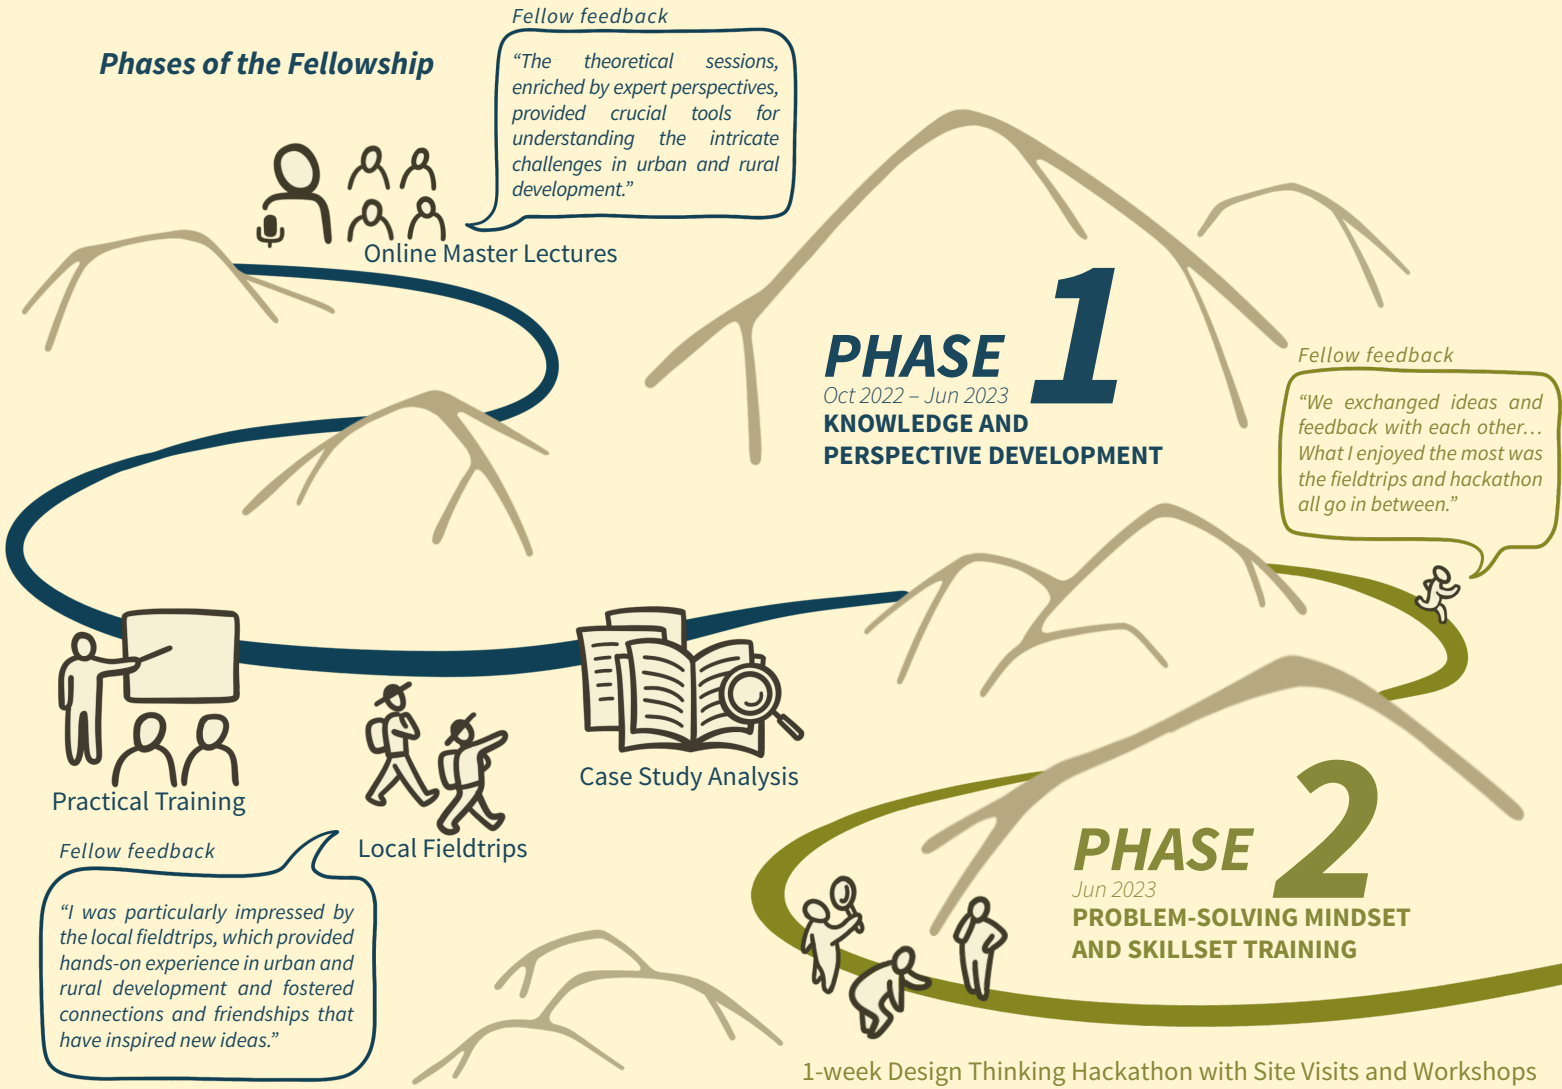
Phases of the Fellowship

Fellow feedback

"The theoretical sessions, enriched by expert perspectives, provided crucial tools for understanding the intricate challenges in urban and rural development."

Online Master Lectures

PHASE 1
Oct 2022 – Jun 2023
KNOWLEDGE AND PERSPECTIVE DEVELOPMENT

Fellow feedback

"We exchanged ideas and feedback with each other… What I enjoyed the most was the fieldtrips and hackathon all go in between."

Practical Training

Local Fieldtrips

Case Study Analysis

Fellow feedback

"I was particularly impressed by the local fieldtrips, which provided hands-on experience in urban and rural development and fostered connections and friendships that have inspired new ideas."

PHASE 2
Jun 2023
PROBLEM-SOLVING MINDSET AND SKILLSET TRAINING

1-week Design Thinking Hackathon with Site Visits and Workshops